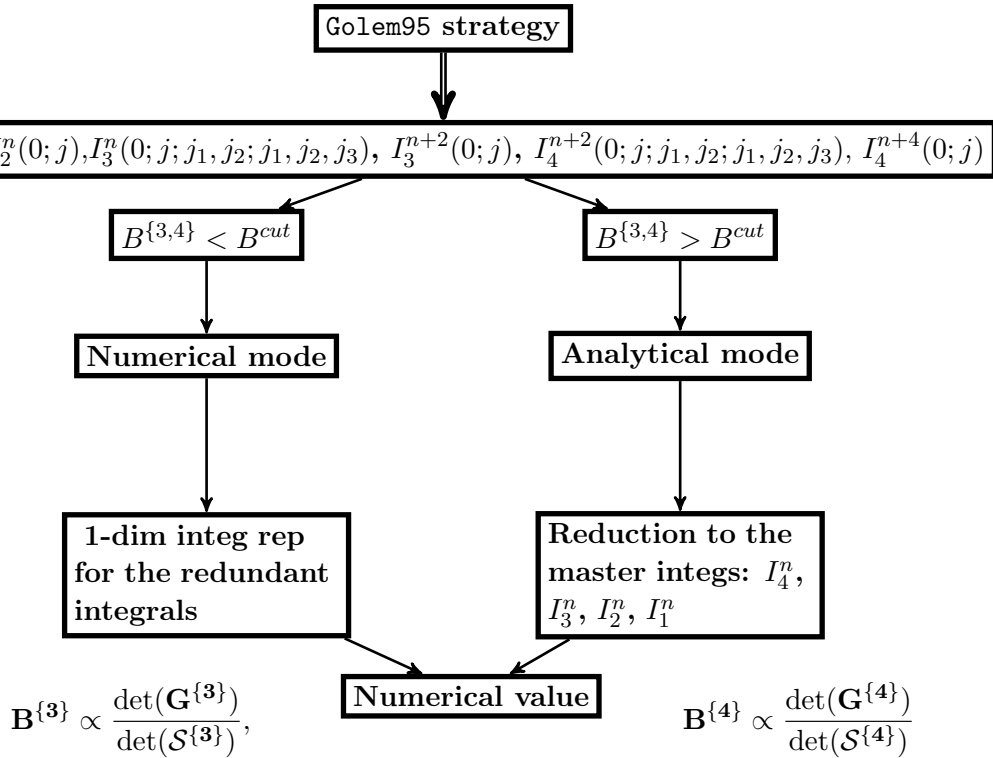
Golem95 strategy

$_2^n(0;j)$,$I_3^n(0;j;j_1,j_2;j_1,j_2,j_3)$, $I_3^{n+2}(0;j)$, $I_4^{n+2}(0;j;j_1,j_2;j_1,j_2,j_3)$, $I_4^{n+4}(0;j)$

$B^{\{3,4\}} < B^{cut}$

$B^{\{3,4\}} > B^{cut}$

Numerical mode

Analytical mode

1-dim integ rep for the redundant integrals

Reduction to the master integs: $I_4^n$, $I_3^n$, $I_2^n$, $I_1^n$

$\mathbf{B}^{\{3\}} \propto \frac{\det(\mathbf{G}^{\{3\}})}{\det(\mathcal{S}^{\{3\}})}$,

Numerical value

$\mathbf{B}^{\{4\}} \propto \frac{\det(\mathbf{G}^{\{4\}})}{\det(\mathcal{S}^{\{4\}})}$